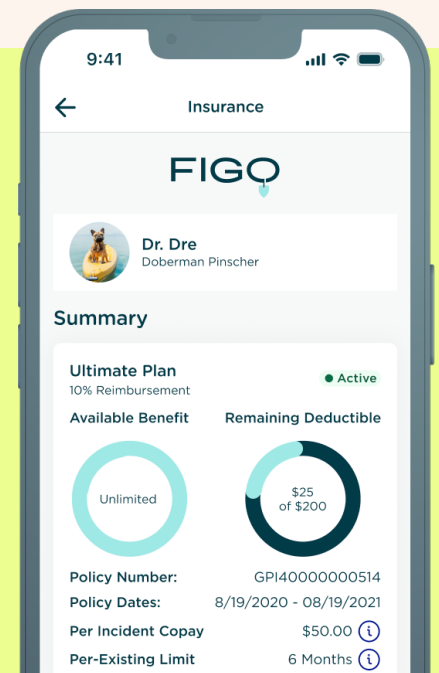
9:41

Insurance

FIGO

Dr. Dre
Doberman Pinscher

Summary

Ultimate Plan
10% Reimbursement

Active

Available Benefit

Remaining Deductible

Unlimited

$25
of $200

Policy Number: GPI40000000514
Policy Dates: 8/19/2020 - 08/19/2021
Per Incident Copay $50.00
Per-Existing Limit 6 Months